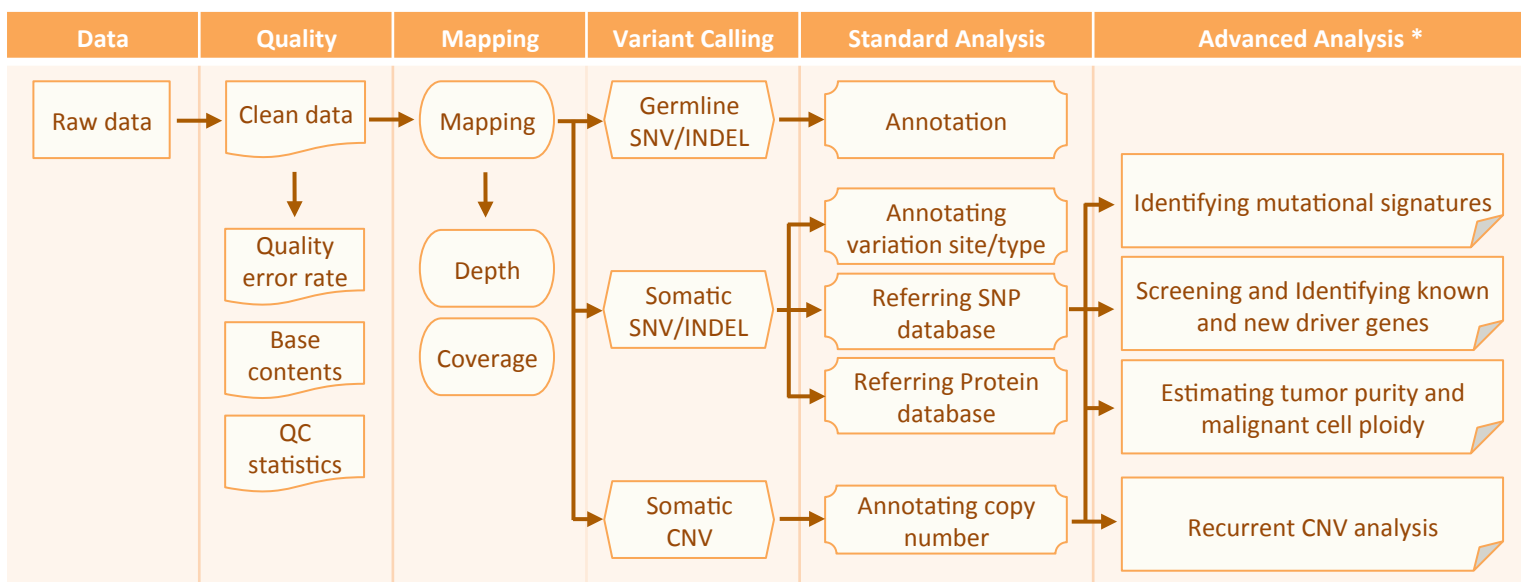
| Data | Quality | Mapping | Variant Calling | Standard Analysis | Advanced Analysis * |
|---|---|---|---|---|---|

Raw data

Clean data

Quality error rate

Base contents

QC statistics

Mapping

Depth

Coverage

Germline SNV/INDEL

Somatic SNV/INDEL

Somatic CNV

Annotation

Annotating variation site/type

Referring SNP database

Referring Protein database

Annotating copy number

Identifying mutational signatures

Screening and Identifying known and new driver genes

Estimating tumor purity and malignant cell ploidy

Recurrent CNV analysis